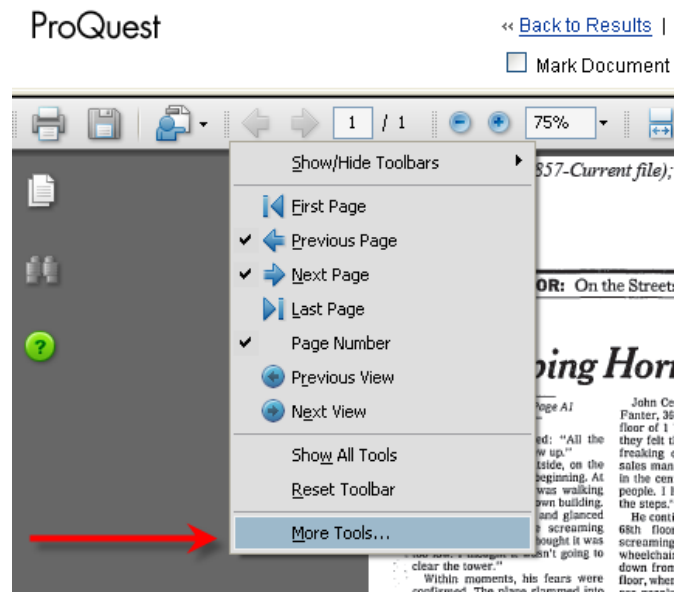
ProQuest

‹‹ Back to Results |

Mark Document

1 / 1

75%

Show/Hide Toolbars

First Page

Previous Page

Next Page

Last Page

Page Number

Previous View

Next View

Show All Tools

Reset Toolbar

More Tools...

857-Current file);

OR: On the Streets

ping Hor

Page A1

ed: "All the w up."

side, on the beginning. At was walking wn building. and glanced screaming hought it was n't going to clear the tower."

Within moments, his fears were confirmed.

John Ce Fanter, 36 floor of 1 they felt t freaking sales man in the cen people. I the steps."

He conti 68th floo screaming wheelchai down from floor, when